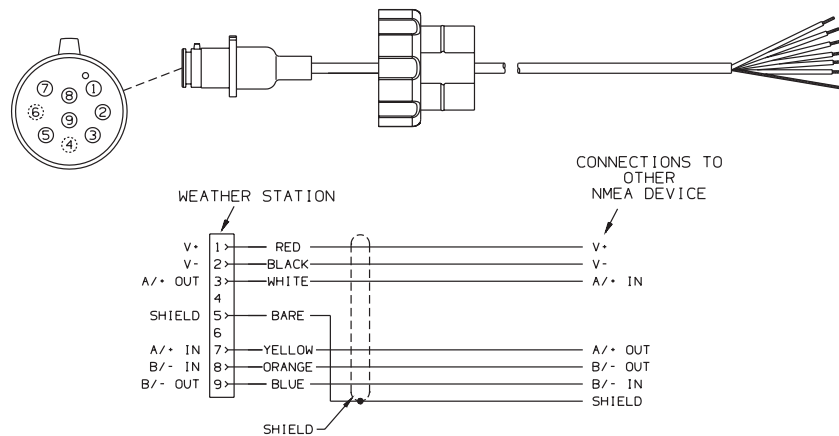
7
8
1
6
9
2
5
3
4

CONNECTIONS TO OTHER NMEA DEVICE

WEATHER STATION

| | Pin | Wire | Connection |
|---|---|---|---|
| V+ | 1 | RED | V+ |
| V- | 2 | BLACK | V- |
| A/+ OUT | 3 | WHITE | A/+ IN |
| | 4 | | |
| SHIELD | 5 | BARE | |
| | 6 | | |
| A/+ IN | 7 | YELLOW | A/+ OUT |
| B/- IN | 8 | ORANGE | B/- OUT |
| B/- OUT | 9 | BLUE | B/- IN |
| | | | SHIELD |

SHIELD